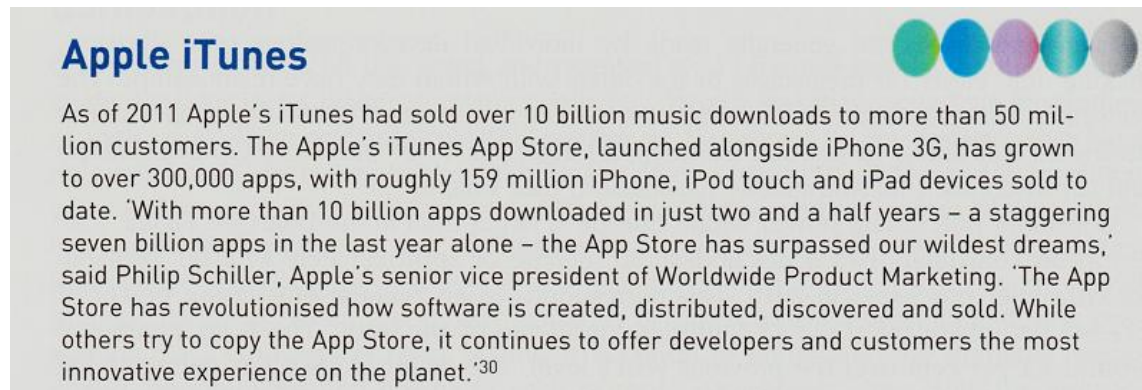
Apple iTunes

As of 2011 Apple's iTunes had sold over 10 billion music downloads to more than 50 million customers. The Apple's iTunes App Store, launched alongside iPhone 3G, has grown to over 300,000 apps, with roughly 159 million iPhone, iPod touch and iPad devices sold to date. 'With more than 10 billion apps downloaded in just two and a half years – a staggering seven billion apps in the last year alone – the App Store has surpassed our wildest dreams,' said Philip Schiller, Apple's senior vice president of Worldwide Product Marketing. 'The App Store has revolutionised how software is created, distributed, discovered and sold. While others try to copy the App Store, it continues to offer developers and customers the most innovative experience on the planet.'$^{30}$